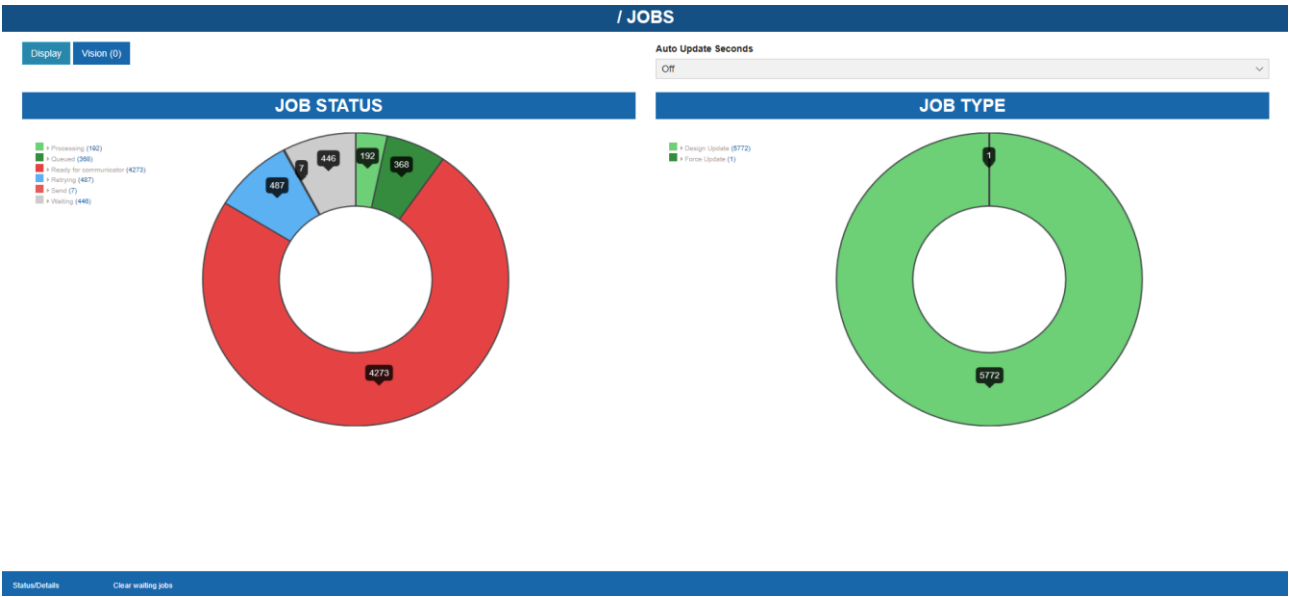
/ JOBS

Display Vision (0)

Auto Update Seconds

Off

JOB STATUS

Processing (192)
Queued (368)
Ready for communicator (4273)
Retrying (487)
Send (7)
Waiting (446)

192
368
446
7
487
4273

JOB TYPE

Design Update (5772)
Force Update (1)

1
5772

Status/Details Clear waiting jobs